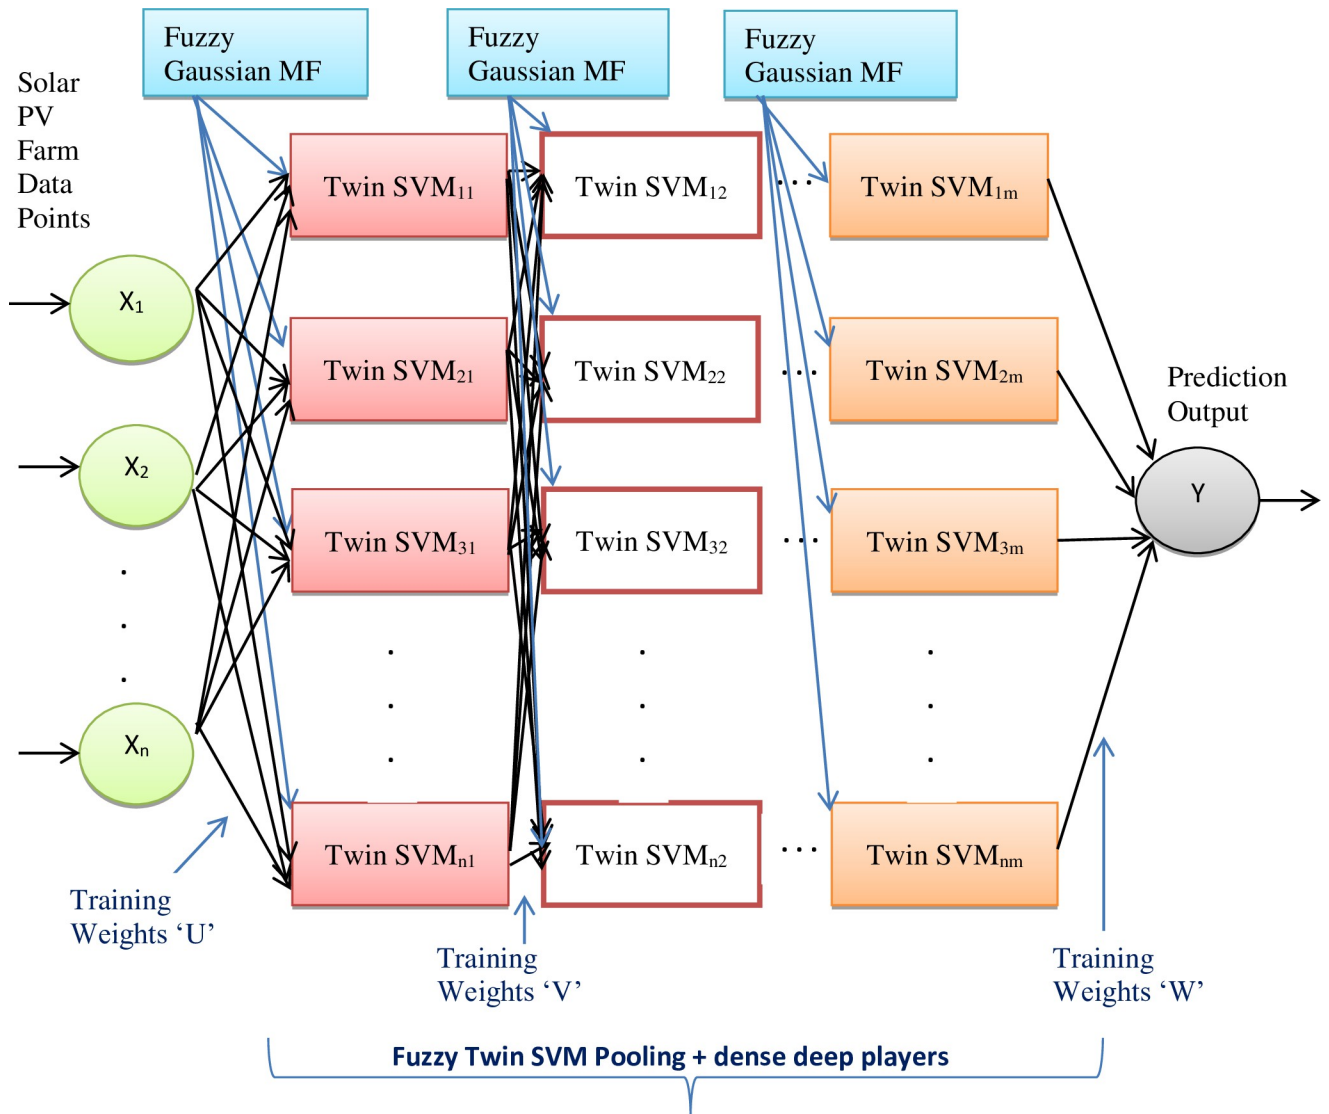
Fuzzy Gaussian MF

Fuzzy Gaussian MF

Fuzzy Gaussian MF

Solar PV Farm Data Points

$X_1$

$X_2$

.
.
.

$X_n$

Twin SVM$_{11}$

Twin SVM$_{21}$

Twin SVM$_{31}$

.
.
.

Twin SVM$_{n1}$

Twin SVM$_{12}$

Twin SVM$_{22}$

Twin SVM$_{32}$

.
.
.

Twin SVM$_{n2}$

. . .

. . .

. . .

. . .

Twin SVM$_{1m}$

Twin SVM$_{2m}$

Twin SVM$_{3m}$

.
.
.

Twin SVM$_{nm}$

Prediction Output

Y

Training Weights ‘U’

Training Weights ‘V’

Training Weights ‘W’

Fuzzy Twin SVM Pooling + dense deep players